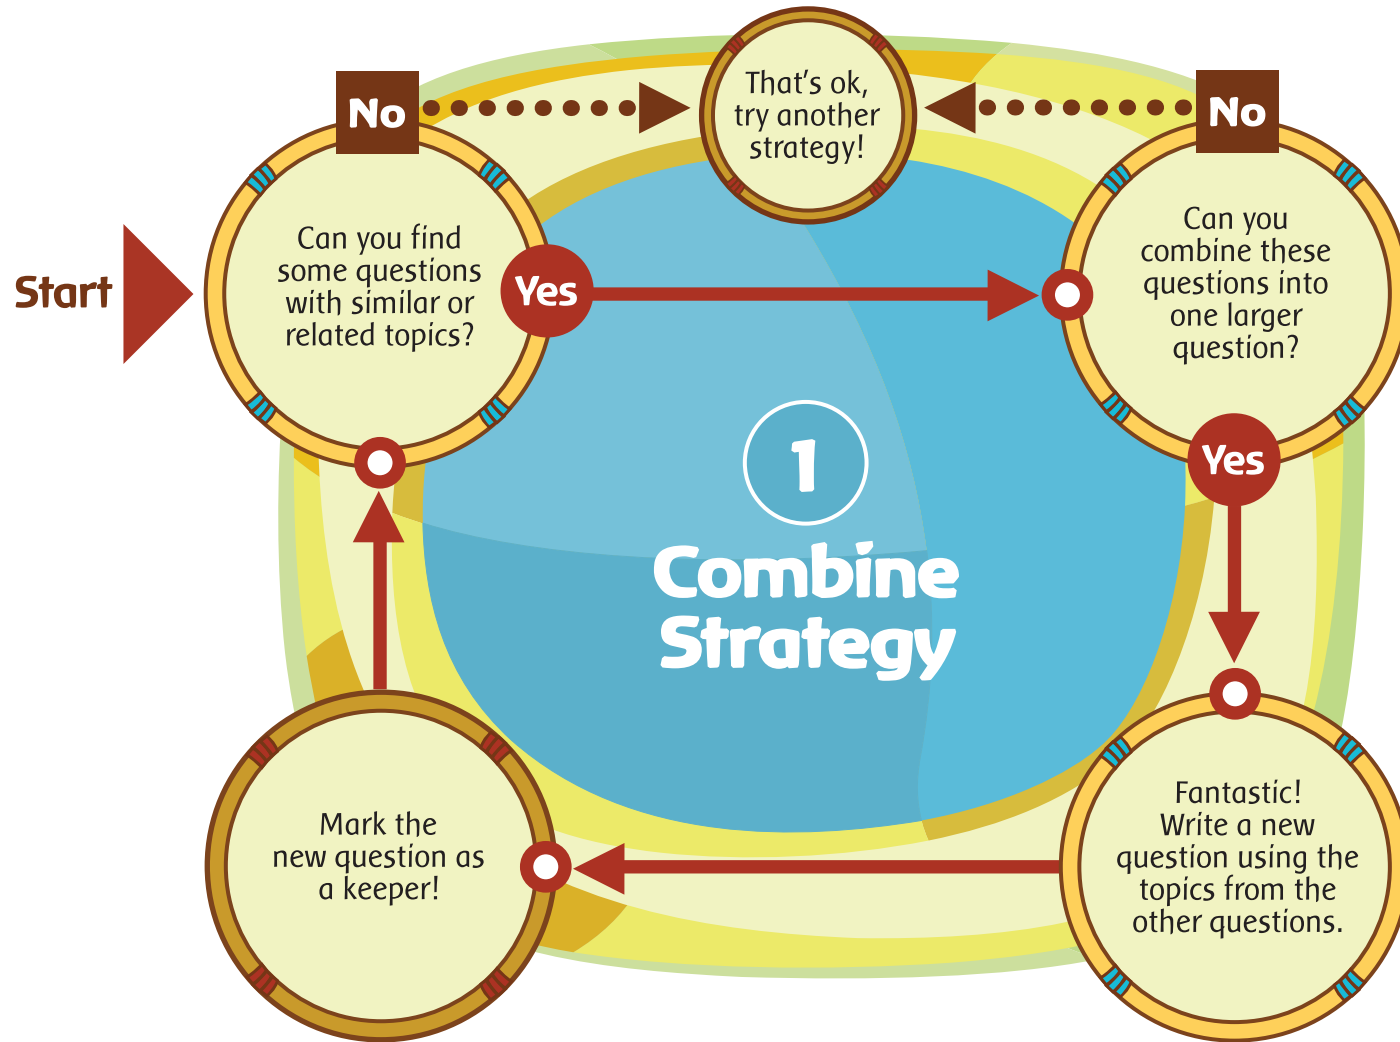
No

That's ok, try another strategy!

No

Start

Can you find some questions with similar or related topics?

Yes

Can you combine these questions into one larger question?

1

Combine Strategy

Yes

Mark the new question as a keeper!

Fantastic! Write a new question using the topics from the other questions.